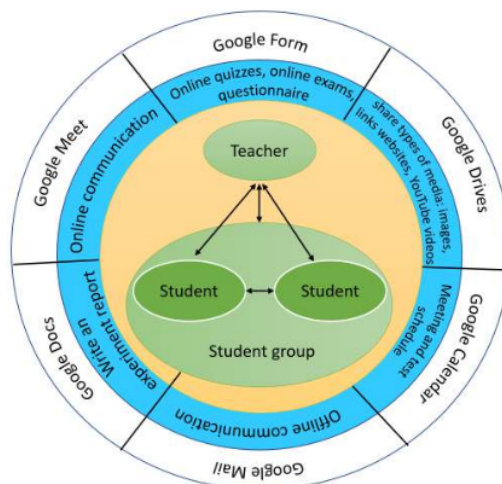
Google Form

Online quizzes, online exams, questionnaire

Google Drives

share types of media: images, links websites, YouTube videos

Google Calendar

Meeting and test schedule

Google Mail

Offline communication

Google Docs

Write an experiment report

Google Meet

Online communication

Teacher

Student

Student

Student group